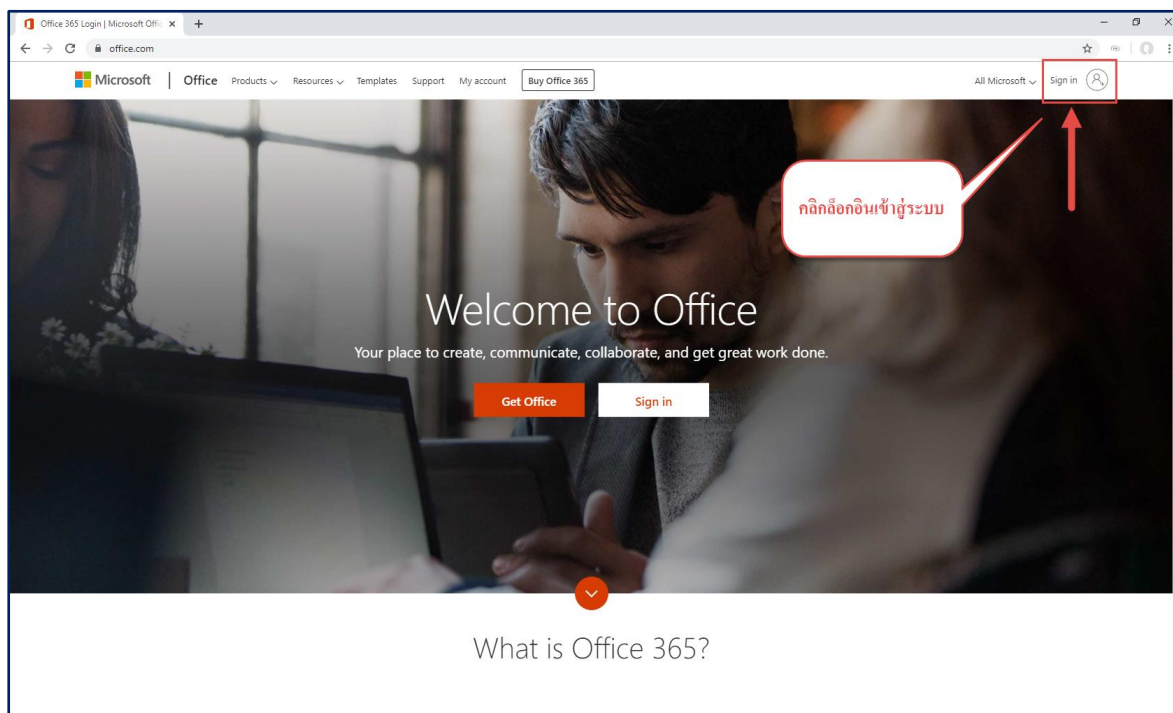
Office 365 Login | Microsoft Offic ×

office.com

Microsoft | Office Products Resources Templates Support My account Buy Office 365

All Microsoft Sign in

คลิกล็อกอินเข้าสู่ระบบ

Welcome to Office

Your place to create, communicate, collaborate, and get great work done.

Get Office

Sign in

What is Office 365?